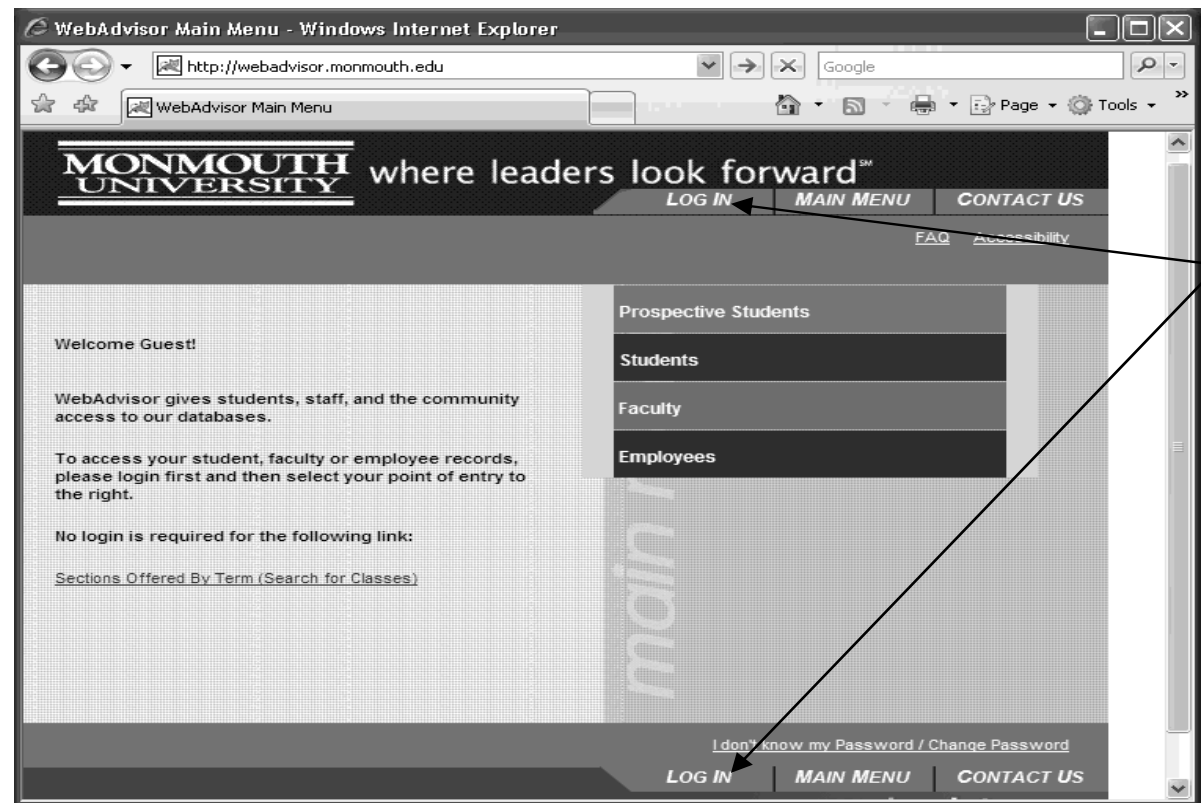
WebAdvisor Main Menu - Windows Internet Explorer

http://webadvisor.monmouth.edu

Google

WebAdvisor Main Menu

Page Tools

MONMOUTH UNIVERSITY where leaders look forward℠

LOG IN MAIN MENU CONTACT US

FAQ Accessibility

Prospective Students

Students

Faculty

Employees

Welcome Guest!

WebAdvisor gives students, staff, and the community access to our databases.

To access your student, faculty or employee records, please login first and then select your point of entry to the right.

No login is required for the following link:

Sections Offered By Term (Search for Classes)

main m

I don't know my Password / Change Password

LOG IN MAIN MENU CONTACT US